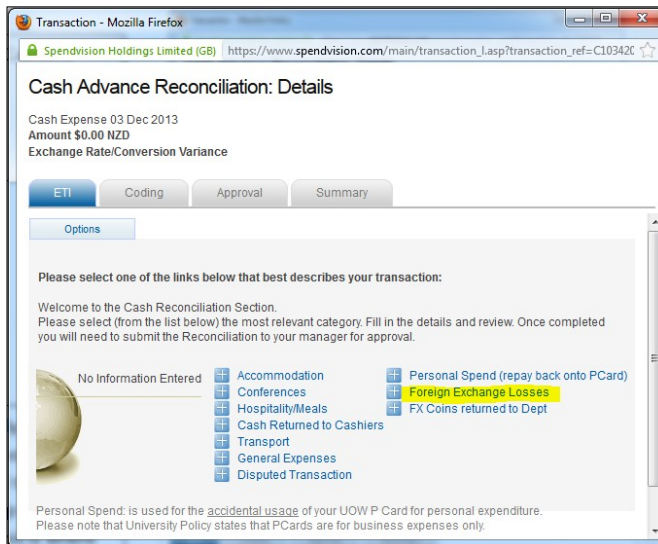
Transaction - Mozilla Firefox

Spendvision Holdings Limited (GB) https://www.spendvision.com/main/transaction_l.asp?transaction_ref=C103420

Cash Advance Reconciliation: Details

Cash Expense 03 Dec 2013
Amount $0.00 NZD
Exchange Rate/Conversion Variance

ETI | Coding | Approval | Summary

Options

Please select one of the links below that best describes your transaction:

Welcome to the Cash Reconciliation Section.
Please select (from the list below) the most relevant category. Fill in the details and review. Once completed you will need to submit the Reconciliation to your manager for approval.

No Information Entered

Accommodation
Conferences
Hospitality/Meals
Cash Returned to Cashiers
Transport
General Expenses
Disputed Transaction

Personal Spend (repay back onto PCard)
Foreign Exchange Losses
FX Coins returned to Dept

Personal Spend: is used for the accidental usage of your UOW P Card for personal expenditure.
Please note that University Policy states that PCards are for business expenses only.